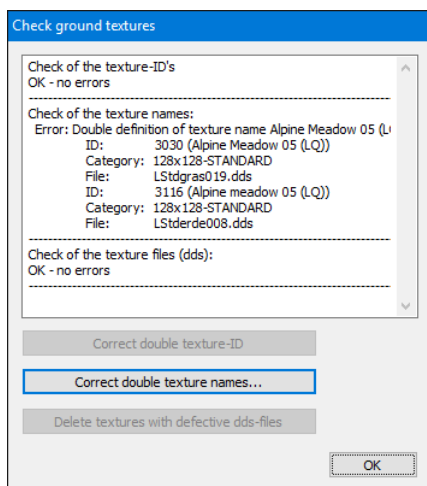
Check ground textures

Check of the texture-ID's
OK - no errors
--------------------------------------------------------------------------------
Check of the texture names:
Error: Double definition of texture name Alpine Meadow 05 (L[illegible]
ID: 3030 (Alpine Meadow 05 (LQ))
Category: 128x128-STANDARD
File: LStdgras019.dds
ID: 3116 (Alpine meadow 05 (LQ))
Category: 128x128-STANDARD
File: LStderde008.dds
--------------------------------------------------------------------------------
Check of the texture files (dds):
OK - no errors
--------------------------------------------------------------------------------

Correct double texture-ID

Correct double texture names...

Delete textures with defective dds-files

OK